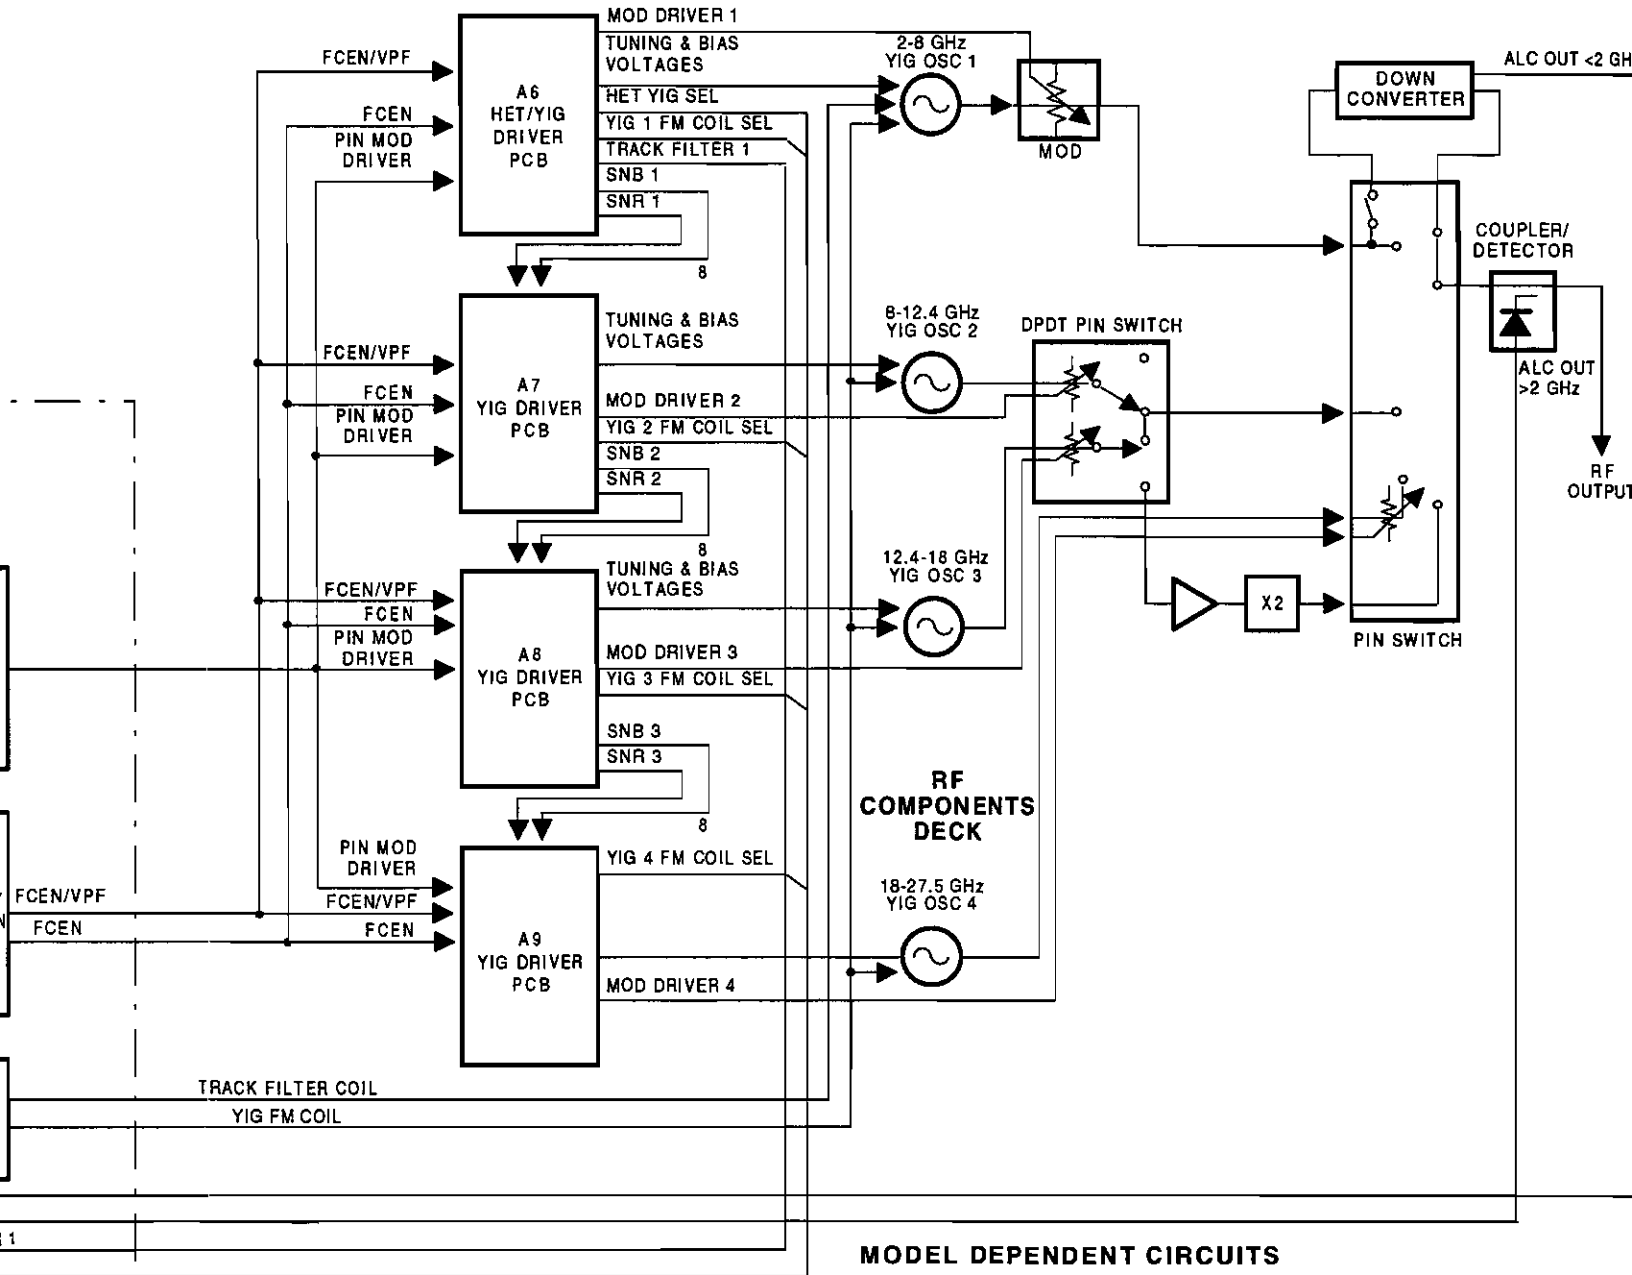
FCEN/VPF
FCEN
PIN MOD DRIVER

A6 HET/YIG DRIVER PCB

MOD DRIVER 1
TUNING & BIAS VOLTAGES
HET YIG SEL
YIG 1 FM COIL SEL
TRACK FILTER 1
SNB 1
SNR 1
8

2-8 GHz YIG OSC 1
MOD

DOWN CONVERTER
ALC OUT <2 GH

COUPLER/ DETECTOR
ALC OUT >2 GHz
RF OUTPUT

FCEN/VPF
FCEN
PIN MOD DRIVER

A7 YIG DRIVER PCB

TUNING & BIAS VOLTAGES
MOD DRIVER 2
YIG 2 FM COIL SEL
SNB 2
SNR 2
8

8-12.4 GHz YIG OSC 2
DPDT PIN SWITCH

FCEN/VPF
FCEN
PIN MOD DRIVER

A8 YIG DRIVER PCB

TUNING & BIAS VOLTAGES
MOD DRIVER 3
YIG 3 FM COIL SEL
SNB 3
SNR 3
8

12.4-18 GHz YIG OSC 3

X2

PIN SWITCH

RF COMPONENTS DECK

PIN MOD DRIVER
FCEN/VPF
FCEN
FCEN/VPF
FCEN

A9 YIG DRIVER PCB

YIG 4 FM COIL SEL
MOD DRIVER 4

18-27.5 GHz YIG OSC 4

TRACK FILTER COIL
YIG FM COIL

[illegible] 1

MODEL DEPENDENT CIRCUITS